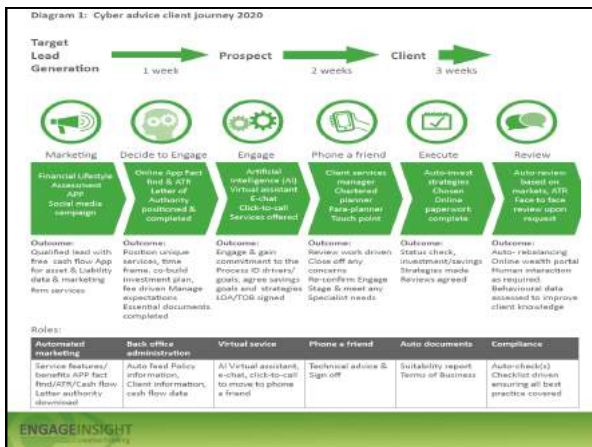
Diagram 1: Cyber advice client journey 2020

Target Lead Generation

1 week

Prospect

2 weeks

Client

3 weeks

Marketing

Decide to Engage

Engage

Phone a friend

Execute

Review

Financial Lifestyle Assessment APP Social media campaign

Online App Fact find & ATR Letter of Authority positioned & completed

Artificial intelligence (AI) Virtual assistant E-chat Click-to-call Services offered

Client services manager Chartered planner Para-planner Touch point

Auto-invest strategies Chosen Online paperwork complete

Auto-review based on markets, ATR Face to face review upon request

Outcome: Qualified lead with free cash flow App for asset & Liability data & marketing Item services

Outcome: Position unique services, time frame, co-build investment plan, fee driven Manage expectations Essential documents completed

Outcome: Engage & gain commitment to the Process ID drivers/ goals, agree savings goals and strategies LOA/TOB signed

Outcome: Review work driven Close off any concerns Re-confirm Engage Stage & meet any Specialist needs

Outcome: Status check, investment/savings Strategies made Reviews agreed

Outcome: Auto- rebalancing Online wealth portal Human interaction as required Behavioural data assessed to improve client knowledge

Roles:

| Automated marketing | Back office administration | Virtual sevice | Phone a friend | Auto documents | Compliance |
|---|---|---|---|---|---|
| Service features/ benefits APP fact find/ATR/Cash flow Letter authority download | Auto feed Policy information, Client information, cash flow data | AI Virtual assistant, e-chat, click-to-call to move to phone a friend | Technical advice & Sign off | Suitability report Terms of Business | Auto-check(s) Checklist driven ensuring all best practice covered |

ENGAGEINSIGHT